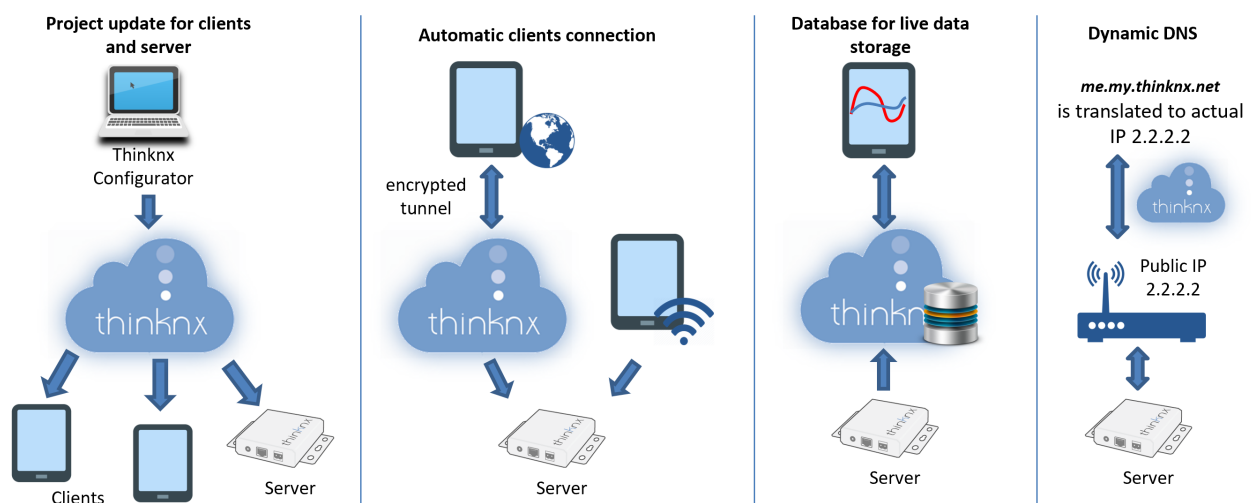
Project update for clients and server

Thinknx Configurator

thinknx

Clients

Server

Automatic clients connection

encrypted tunnel

thinknx

Server

Database for live data storage

thinknx

Server

Dynamic DNS

*me.my.thinknx.net*
is translated to actual IP 2.2.2.2

thinknx

Public IP 2.2.2.2

Server